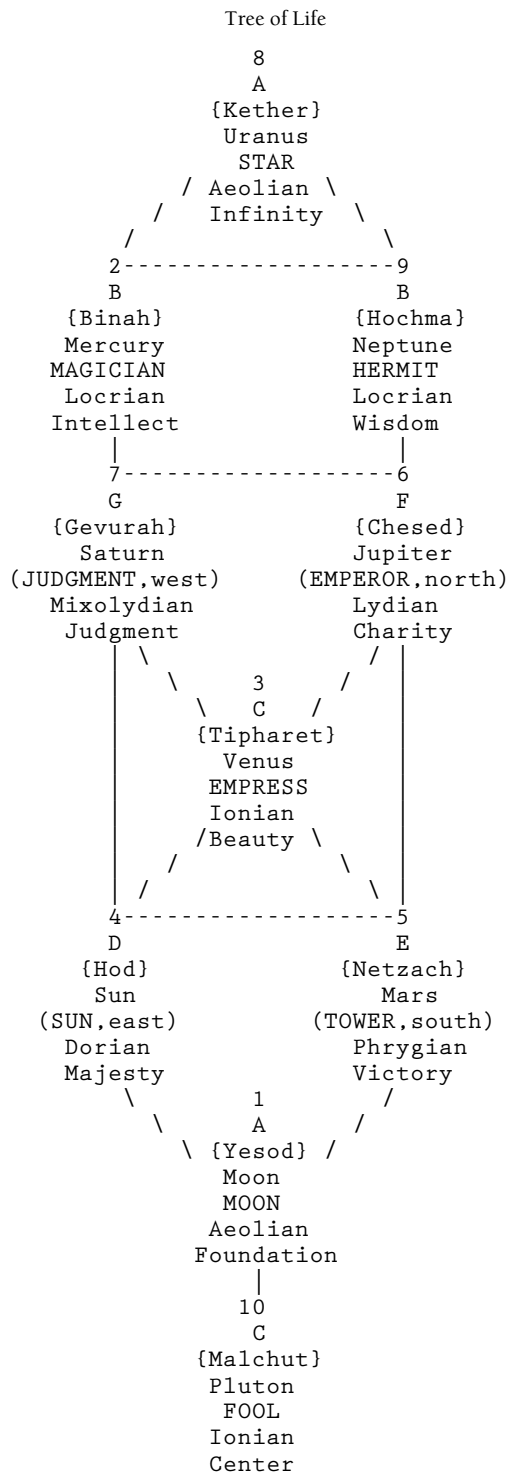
Tree of Life

8
A
{Kether}
Uranus
STAR
Aeolian
Infinity

2
B
{Binah}
Mercury
MAGICIAN
Locrian
Intellect

9
B
{Hochma}
Neptune
HERMIT
Locrian
Wisdom

7
G
{Gevurah}
Saturn
(JUDGMENT,west)
Mixolydian
Judgment

6
F
{Chesed}
Jupiter
(EMPEROR,north)
Lydian
Charity

3
C
{Tipharet}
Venus
EMPRESS
Ionian
Beauty

4
D
{Hod}
Sun
(SUN,east)
Dorian
Majesty

5
E
{Netzach}
Mars
(TOWER,south)
Phrygian
Victory

1
A
{Yesod}
Moon
MOON
Aeolian
Foundation

10
C
{Malchut}
Pluton
FOOL
Ionian
Center